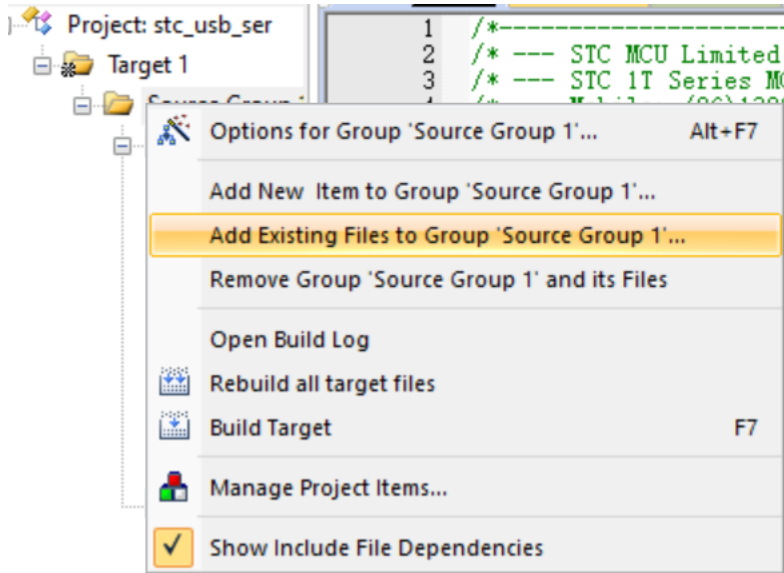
Project: stc_usb_ser
Target 1
Source Group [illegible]

1 /*-------------------
2 /* --- STC MCU Limited
3 /* --- STC 1T Series MC
4 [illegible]

Options for Group 'Source Group 1'... Alt+F7
Add New Item to Group 'Source Group 1'...
Add Existing Files to Group 'Source Group 1'...
Remove Group 'Source Group 1' and its Files
Open Build Log
Rebuild all target files
Build Target F7
Manage Project Items...
Show Include File Dependencies